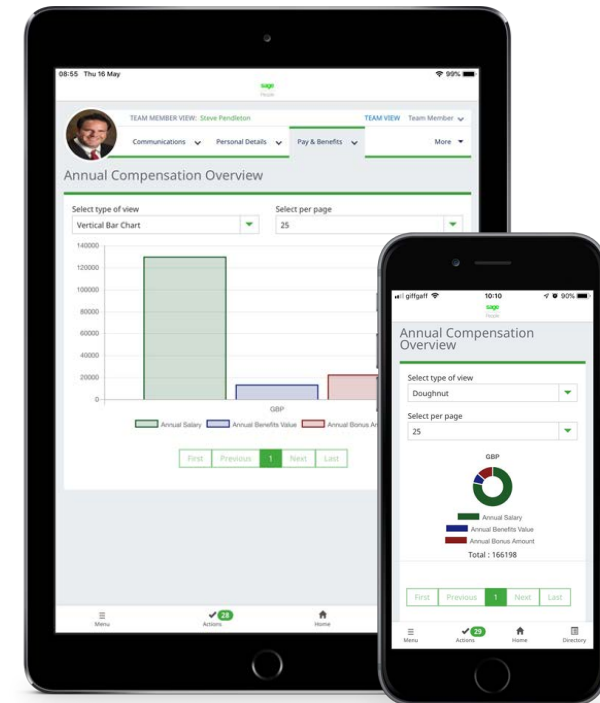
08:55 Thu 16 May

99%

sage
People

TEAM MEMBER VIEW: Steve Pendleton

TEAM VIEW Team Member

Communications Personal Details Pay & Benefits More

Annual Compensation Overview

Select type of view
Vertical Bar Chart

Select per page
25

140000
120000
100000
80000
60000
40000
20000
0

GBP

Annual Salary Annual Benefits Value Annual Bonus Am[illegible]

First Previous 1 Next Last

Menu Actions 28 Home

giffgaff 10:10 90%

sage
People

Annual Compensation Overview

Select type of view
Doughnut

Select per page
25

GBP

Annual Salary
Annual Benefits Value
Annual Bonus Amount
Total : 166198

First Previous 1 Next Last

Menu Actions 29 Home Directory